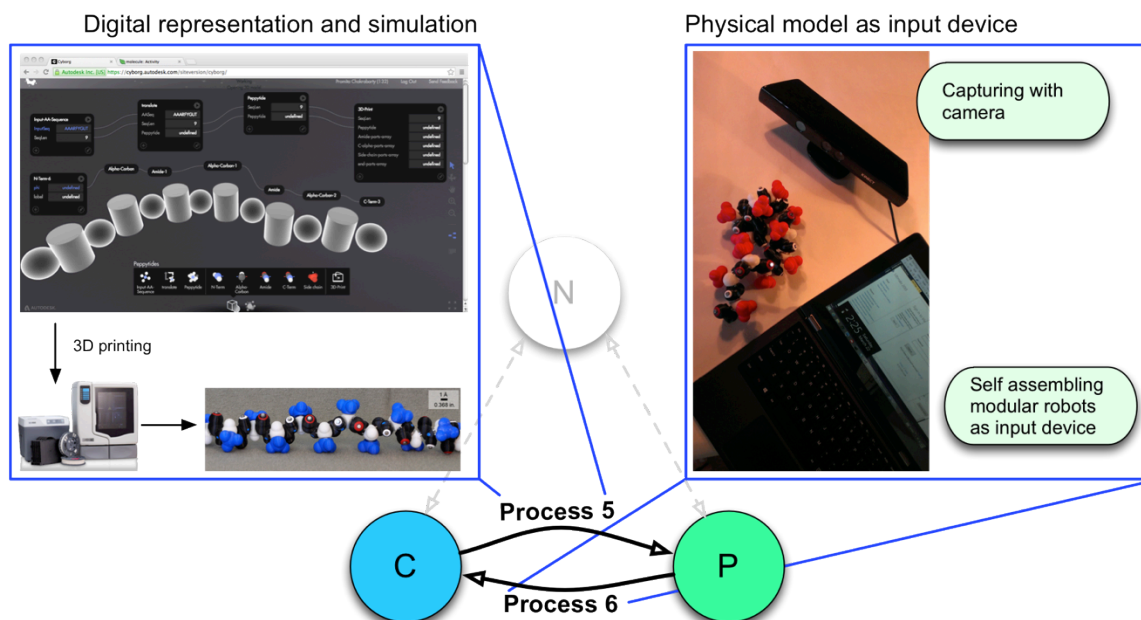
Digital representation and simulation

Physical model as input device

Cyborg

https://cyborg.autodesk.com/siteversion/cyborg/

Input-AA-Sequence

Translate

Peppytide

3D-Print

N-Term-0

Alpha-Carbon

Amide-1

Alpha-Carbon-1

Amide

Alpha-Carbon-2

C-Term-3

Peppytides

3D printing

Capturing with camera

Self assembling modular robots as input device

N

Process 5

C

P

Process 6